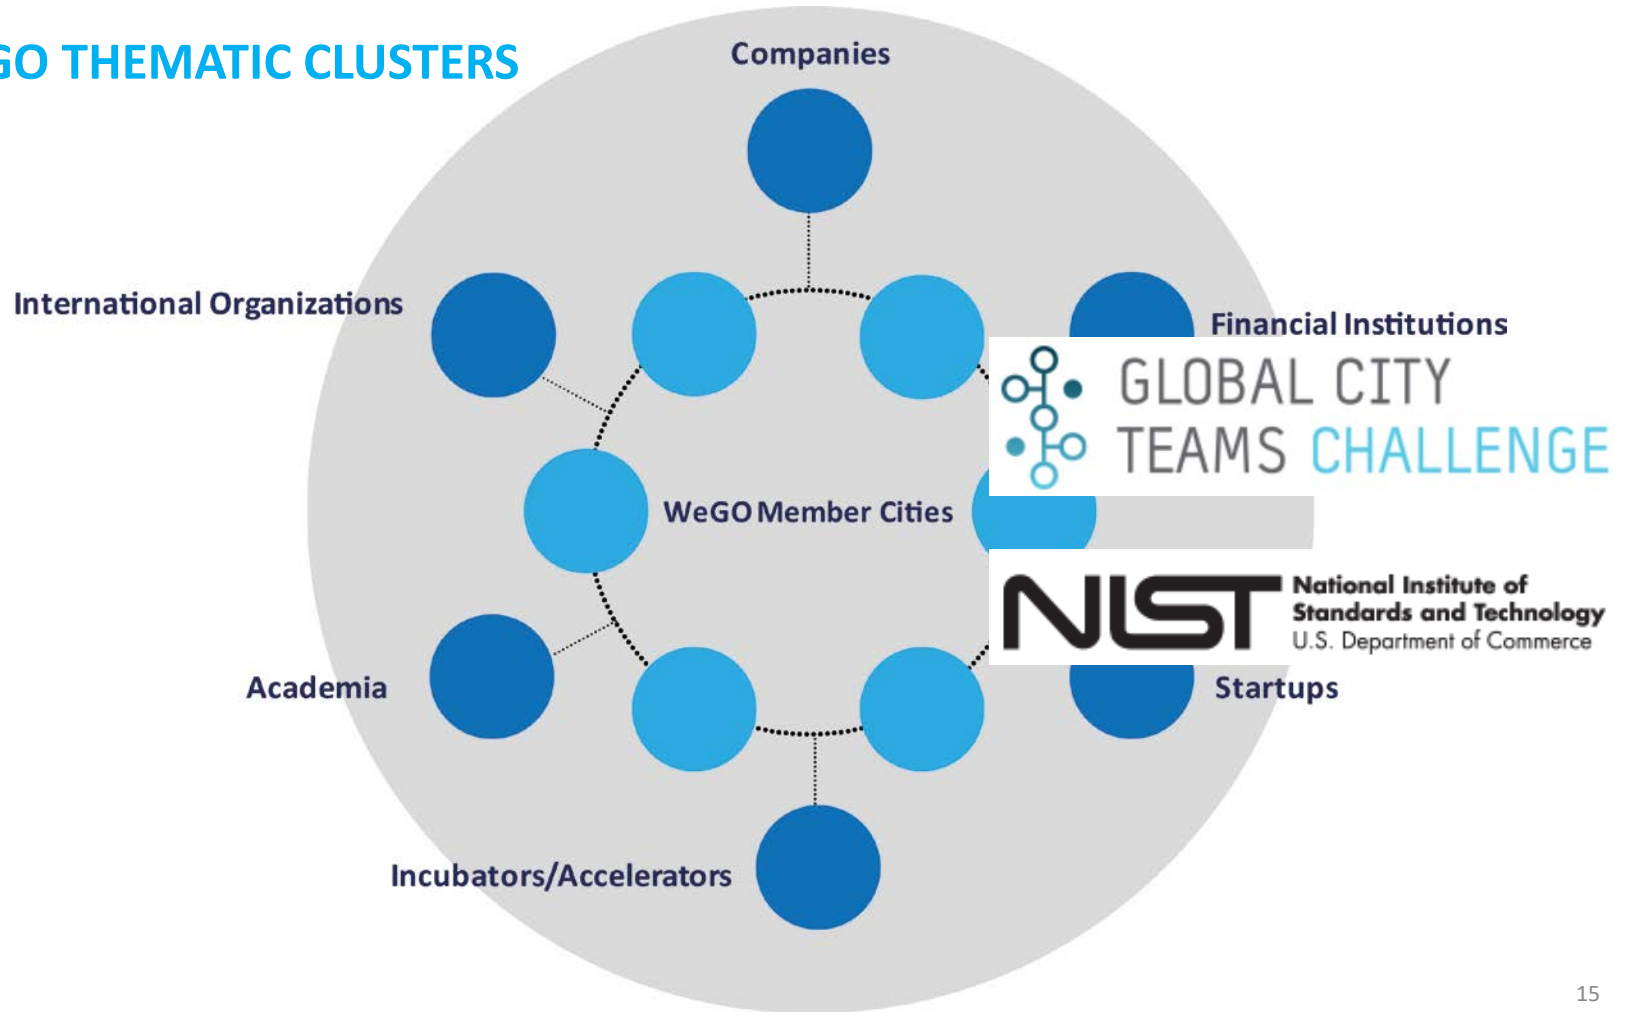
GO THEMATIC CLUSTERS

Companies

International Organizations

Financial Institutions

GLOBAL CITY TEAMS CHALLENGE

WeGO Member Cities

NIST National Institute of Standards and Technology U.S. Department of Commerce

Academia

Startups

Incubators/Accelerators

15